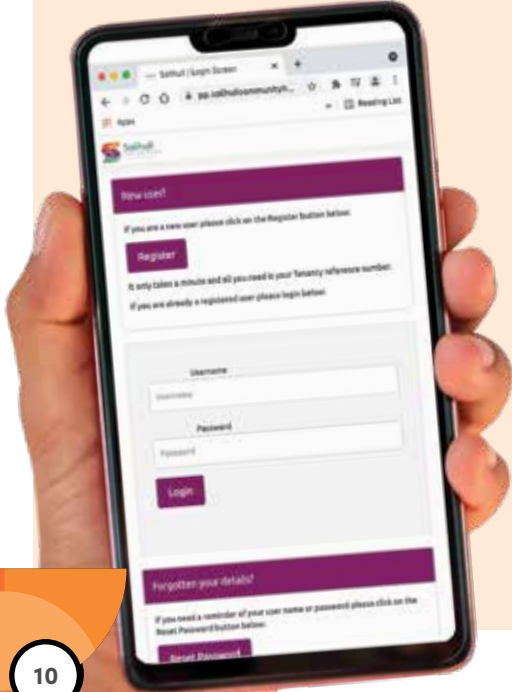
Solihull | Login Screen

ps.solihullcommunityh...

Reading List

Apps

Solihull

New user?

If you are a new user please click on the Register button below.

Register

It only takes a minute and all you need is your Tenancy reference number.

If you are already a registered user please login below:

Username

Username

Password

Password

Login

Forgotten your details?

If you need a reminder of your user name or password please click on the Reset Password button below.

Reset Password

10